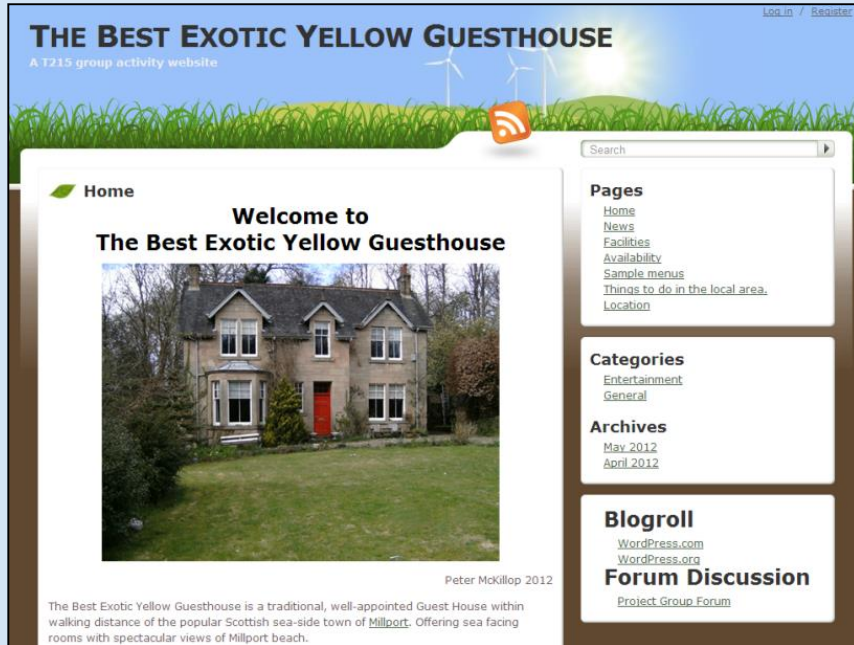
Log in / Register

THE BEST EXOTIC YELLOW GUESTHOUSE
A T215 group activity website

Search

Home

Welcome to
The Best Exotic Yellow Guesthouse

Peter McKillop 2012

The Best Exotic Yellow Guesthouse is a traditional, well-appointed Guest House within walking distance of the popular Scottish sea-side town of Millport. Offering sea facing rooms with spectacular views of Millport beach.

Pages
Home
News
Facilities
Availability
Sample menus
Things to do in the local area.
Location

Categories
Entertainment
General

Archives
May 2012
April 2012

Blogroll
WordPress.com
WordPress.org

Forum Discussion
Project Group Forum